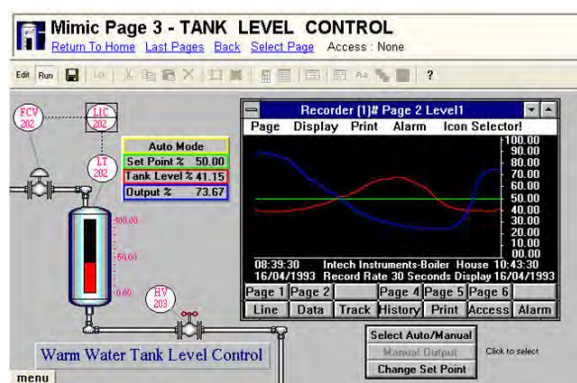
Mimic Page 3 - TANK LEVEL CONTROL

Return To Home Last Pages Back Select Page Access : None

Edit Run ?

FCV 202

LIC 202

LT 202

| Auto Mode | |
|---|---|
| Set Point % | 50.00 |
| Tank Level % | 41.15 |
| Output % | 73.67 |

100.00

50.00

0.00

HV 203

Warm Water Tank Level Control

Recorder (1)# Page 2 Level1

Page Display Print Alarm Icon Selector!

100.00
90.00
80.00
70.00
60.00
50.00
40.00
30.00
20.00
10.00
00.00

08:39:30 Intech Instruments-Boiler House 10:43:30
16/04/1993 Record Rate 30 Seconds Display 16/04/1993

| Page 1 | Page 2 | | Page 4 | Page 5 | Page 6 | |
|---|---|---|---|---|---|---|
| Line | Data | Track | History | Print | Access | Alarm |

Select Auto/Manual

Manual Output

Click to select

Change Set Point

menu